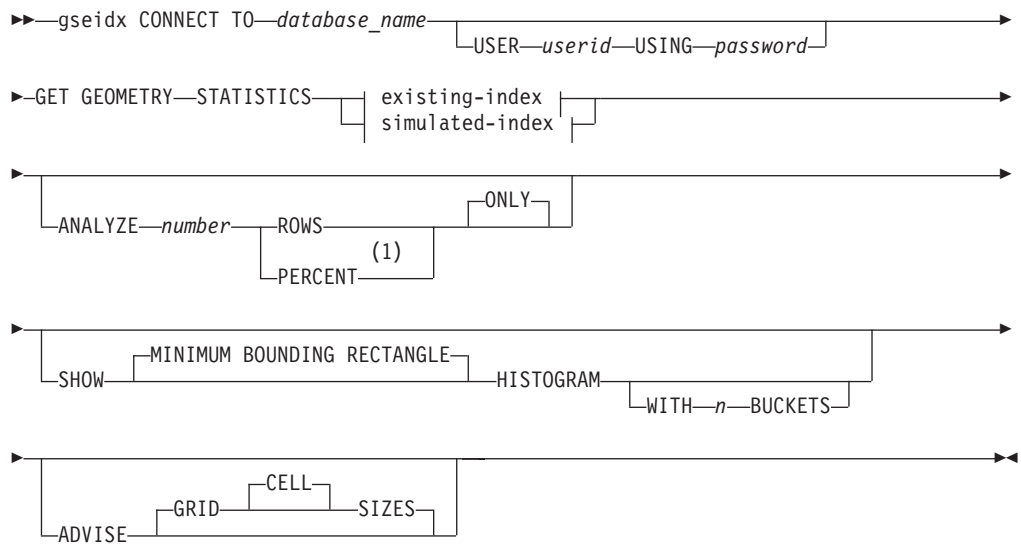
gseidx CONNECT TO database_name

USER userid USING password

GET GEOMETRY STATISTICS existing-index simulated-index

ANALYZE number ROWS PERCENT (1) ONLY

SHOW MINIMUM BOUNDING RECTANGLE HISTOGRAM WITH n BUCKETS

ADVISE GRID CELL SIZES